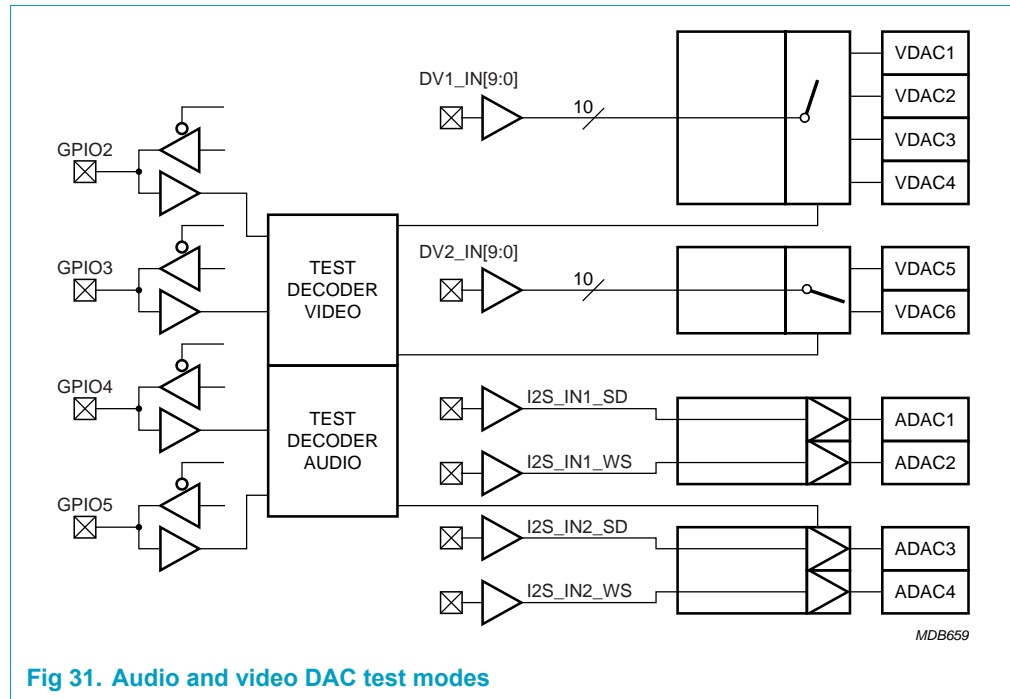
DV1_IN[9:0]

10

VDAC1

VDAC2

VDAC3

VDAC4

GPIO2

GPIO3

TEST DECODER VIDEO

DV2_IN[9:0]

10

VDAC5

VDAC6

GPIO4

TEST DECODER AUDIO

I2S_IN1_SD

ADAC1

I2S_IN1_WS

ADAC2

GPIO5

I2S_IN2_SD

ADAC3

I2S_IN2_WS

ADAC4

MDB659

Fig 31. Audio and video DAC test modes